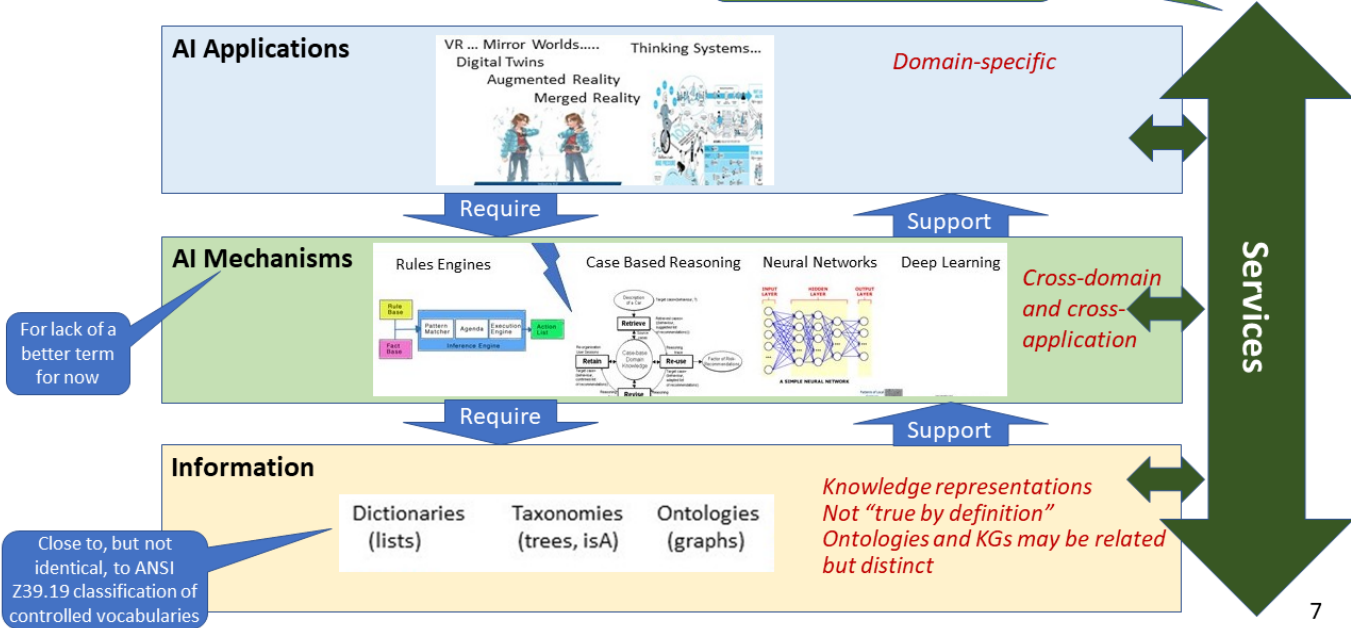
AI Applications

VR ... Mirror Worlds.....
Digital Twins
Augmented Reality
Merged Reality
Thinking Systems...

Domain-specific

Require

Support

AI Mechanisms

Rules Engines

Rule Base
Fact Base
Pattern Matcher
Agenda
Execution Engine
Inference Engine
Action List

Case Based Reasoning

Retrieve
Retain
Re-use
Revise

Neural Networks

INPUT LAYER
HIDDEN LAYER
OUTPUT LAYER
A SIMPLE NEURAL NETWORK

Deep Learning

Cross-domain and cross-application

For lack of a better term for now

Require

Support

Information

Dictionaries (lists)
Taxonomies (trees, isA)
Ontologies (graphs)

Knowledge representations
Not “true by definition”
Ontologies and KGs may be related but distinct

Close to, but not identical, to ANSI Z39.19 classification of controlled vocabularies

Services

7